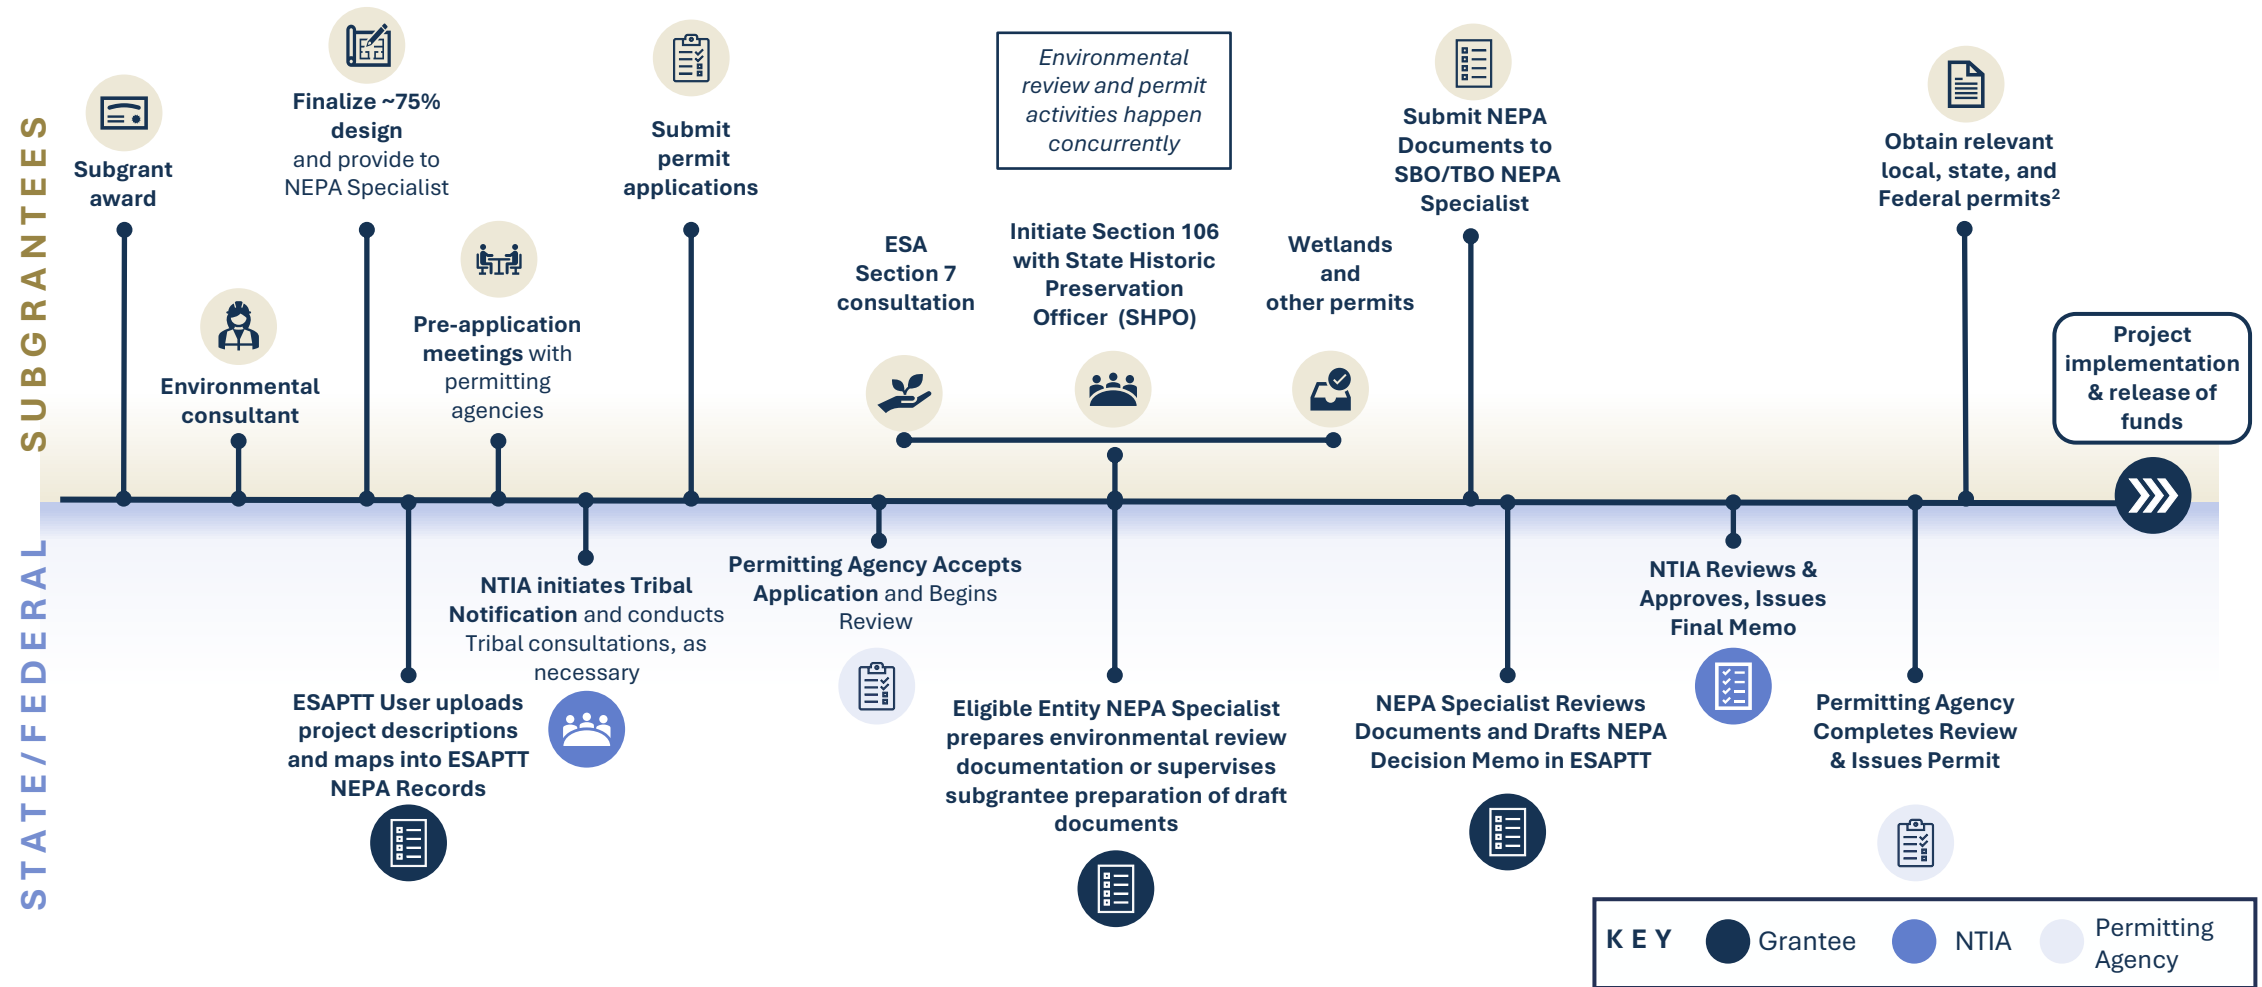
SUBGRANTEES

Subgrant award

Environmental consultant

Finalize ~75% design and provide to NEPA Specialist

Pre-application meetings with permitting agencies

Submit permit applications

Environmental review and permit activities happen concurrently

ESA Section 7 consultation

Initiate Section 106 with State Historic Preservation Officer (SHPO)

Wetlands and other permits

Submit NEPA Documents to SBO/TBO NEPA Specialist

Obtain relevant local, state, and Federal permits²

Project implementation & release of funds

STATE/FEDERAL

ESAPTT User uploads project descriptions and maps into ESAPTT NEPA Records

NTIA initiates Tribal Notification and conducts Tribal consultations, as necessary

Permitting Agency Accepts Application and Begins Review

Eligible Entity NEPA Specialist prepares environmental review documentation or supervises subgrantee preparation of draft documents

NEPA Specialist Reviews Documents and Drafts NEPA Decision Memo in ESAPTT

NTIA Reviews & Approves, Issues Final Memo

Permitting Agency Completes Review & Issues Permit

KEY Grantee NTIA Permitting Agency